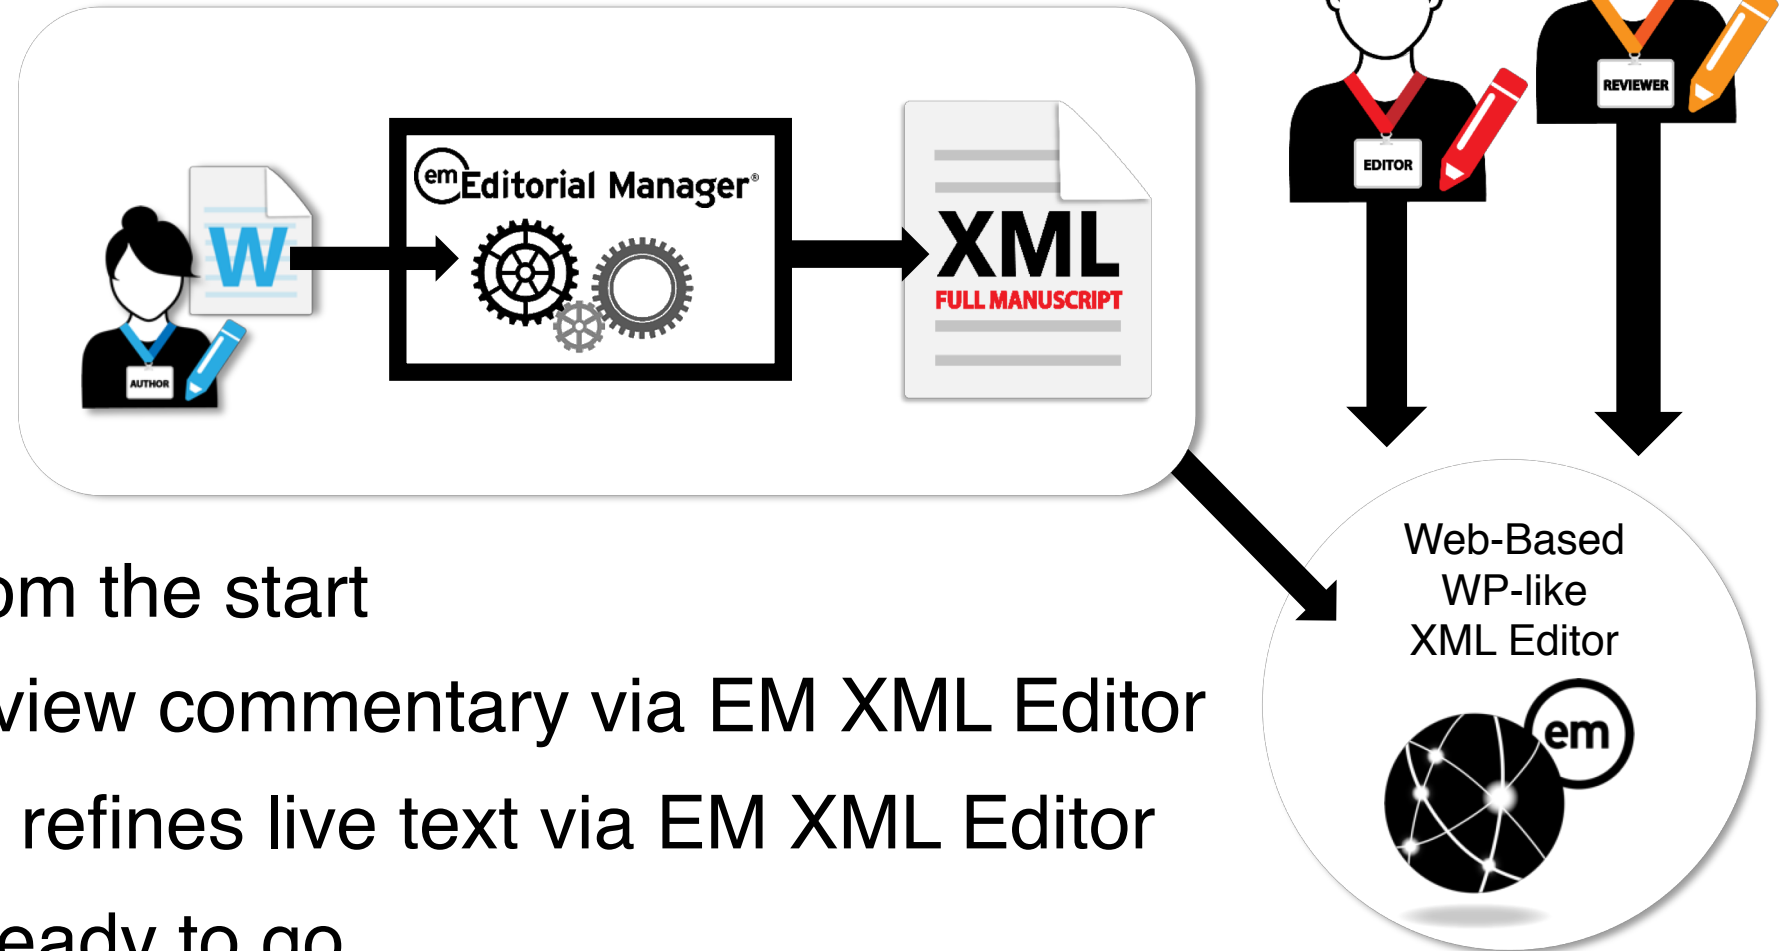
W

em Editorial Manager®

XML
FULL MANUSCRIPT

AUTHOR

EDITOR

REVIEWER

Web-Based
WP-like
XML Editor

em

om the start

view commentary via EM XML Editor

refines live text via EM XML Editor

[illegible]eady to go